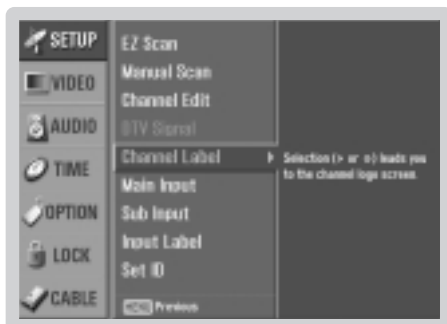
SETUP
VIDEO
AUDIO
TIME
OPTION
LOCK
CABLE

EZ Scan
Manual Scan
Channel Edit
DTV Signal
Channel Label
Main Input
Sub Input
Input Label
Set ID
MENU Previous

Selection (> or ⊙) leads you to the channel logo screen.